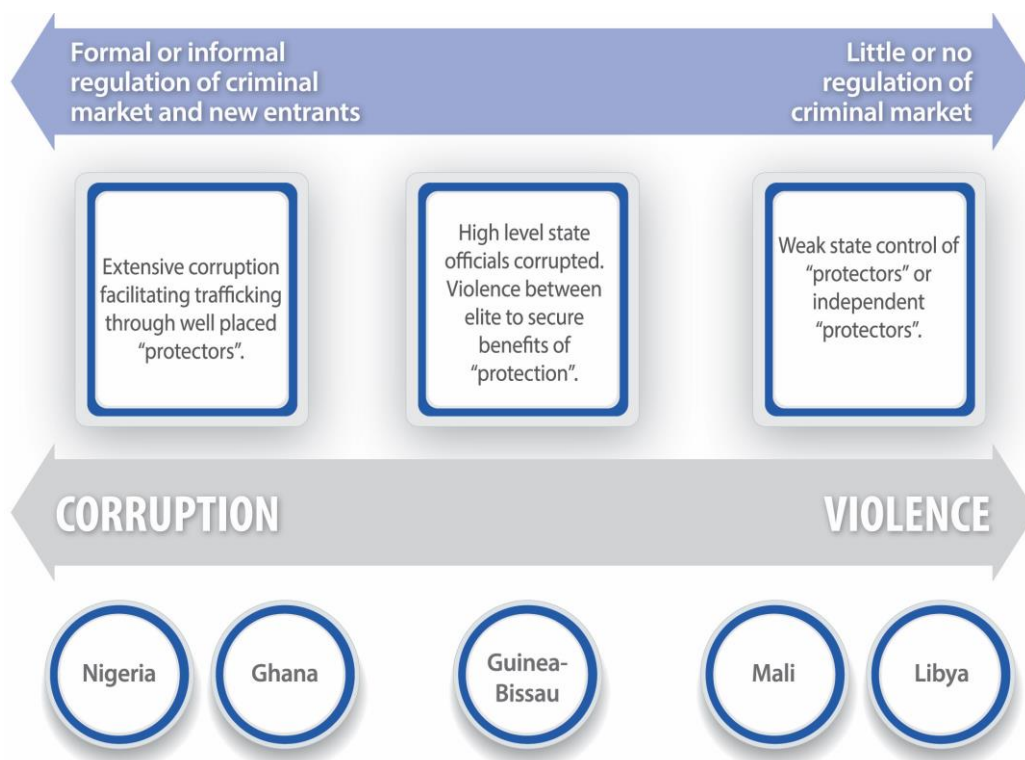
Formal or informal regulation of criminal market and new entrants

Little or no regulation of criminal market

Extensive corruption facilitating trafficking through well placed "protectors".

High level state officials corrupted. Violence between elite to secure benefits of "protection".

Weak state control of "protectors" or independent "protectors".

CORRUPTION

VIOLENCE

Nigeria

Ghana

Guinea-Bissau

Mali

Libya